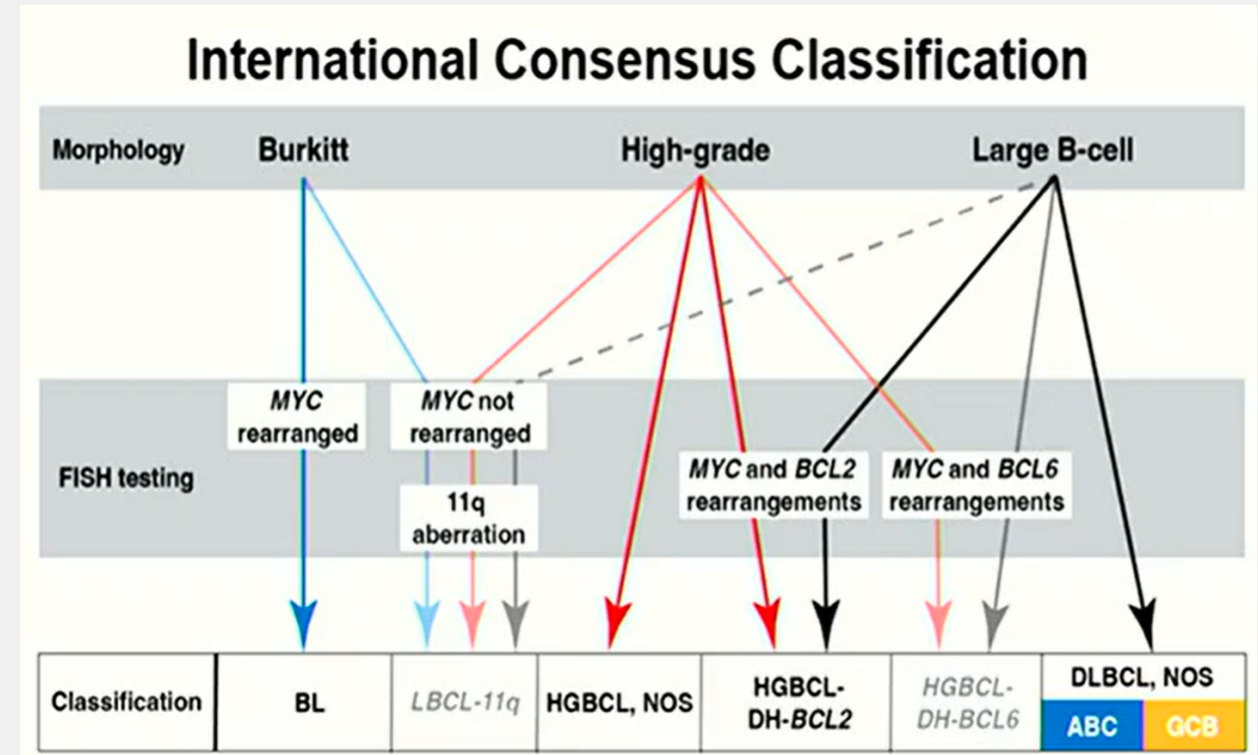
International Consensus Classification

Morphology

Burkitt

High-grade

Large B-cell

FISH testing

*MYC* rearranged

*MYC* not rearranged

11q aberration

*MYC* and *BCL2* rearrangements

*MYC* and *BCL6* rearrangements

| Classification | BL | *LBCL-11q* | HGBCL, NOS | HGBCL-DH-*BCL2* | *HGBCL-DH-BCL6* | DLBCL, NOS ABC GCB |